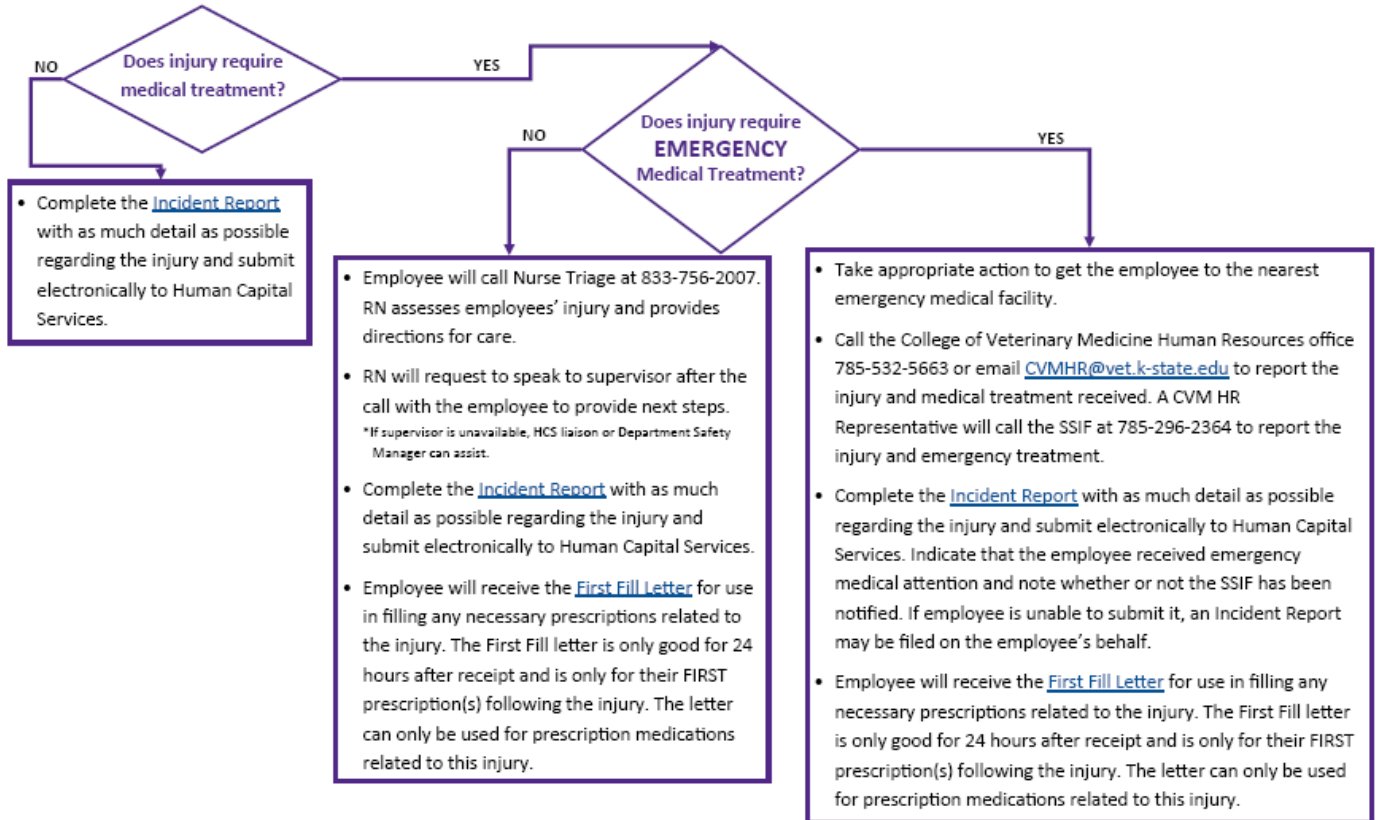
Does injury require medical treatment?

NO

YES

• Complete the Incident Report with as much detail as possible regarding the injury and submit electronically to Human Capital Services.

Does injury require EMERGENCY Medical Treatment?

NO

YES

• Employee will call Nurse Triage at 833-756-2007. RN assesses employees' injury and provides directions for care.

• RN will request to speak to supervisor after the call with the employee to provide next steps.
*If supervisor is unavailable, HCS liaison or Department Safety Manager can assist.

• Complete the Incident Report with as much detail as possible regarding the injury and submit electronically to Human Capital Services.

• Employee will receive the First Fill Letter for use in filling any necessary prescriptions related to the injury. The First Fill letter is only good for 24 hours after receipt and is only for their FIRST prescription(s) following the injury. The letter can only be used for prescription medications related to this injury.

• Take appropriate action to get the employee to the nearest emergency medical facility.

• Call the College of Veterinary Medicine Human Resources office 785-532-5663 or email CVMHR@vet.k-state.edu to report the injury and medical treatment received. A CVM HR Representative will call the SSIF at 785-296-2364 to report the injury and emergency treatment.

• Complete the Incident Report with as much detail as possible regarding the injury and submit electronically to Human Capital Services. Indicate that the employee received emergency medical attention and note whether or not the SSIF has been notified. If employee is unable to submit it, an Incident Report may be filed on the employee's behalf.

• Employee will receive the First Fill Letter for use in filling any necessary prescriptions related to the injury. The First Fill letter is only good for 24 hours after receipt and is only for their FIRST prescription(s) following the injury. The letter can only be used for prescription medications related to this injury.